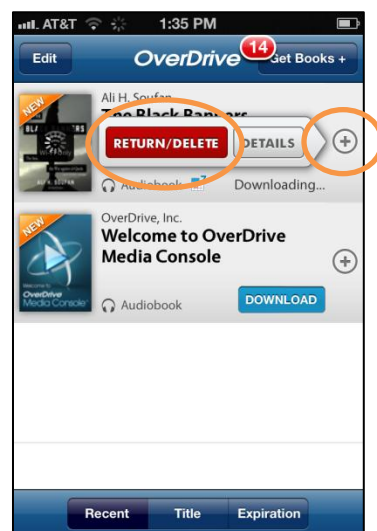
AT&T 1:35 PM

Edit OverDrive 14 Get Books +

NEW
BLACK BANNERS
ALI H. SOUFAN
Ali H. Soufan
The Black Banners
RETURN/DELETE DETAILS
Audiobook Downloading...

NEW
OverDrive Media Console
OverDrive, Inc.
Welcome to OverDrive Media Console
Audiobook DOWNLOAD

Recent Title Expiration